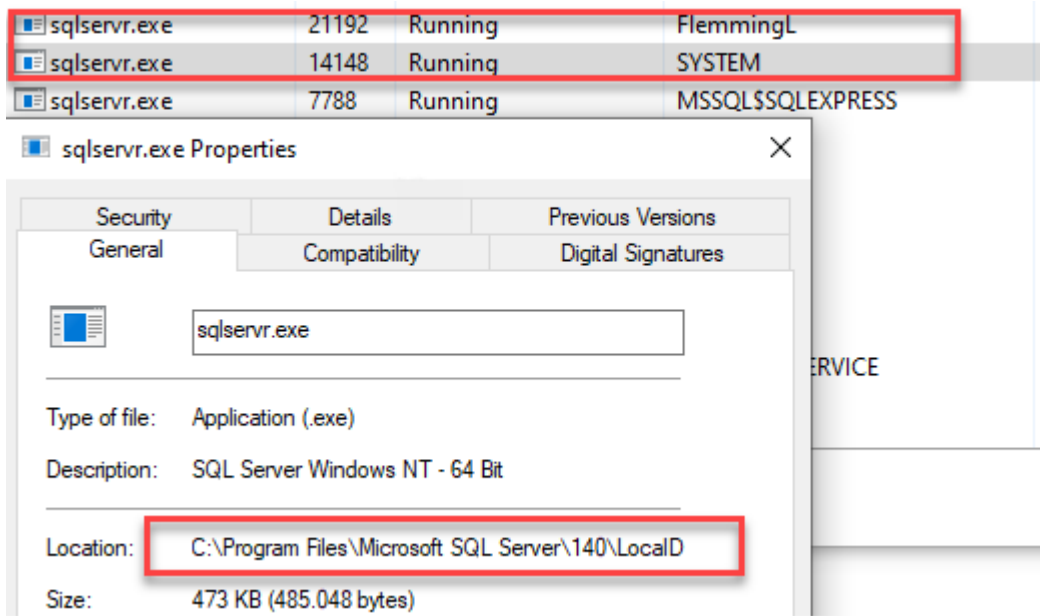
| sqlservr.exe | 21192 | Running | FlemmingL |
|---|---|---|---|
| sqlservr.exe | 14148 | Running | SYSTEM |
| sqlservr.exe | 7788 | Running | MSSQL$SQLEXPRESS |

sqlservr.exe Properties

Security Details Previous Versions
General Compatibility Digital Signatures

sqlservr.exe

ERVICE

Type of file: Application (.exe)

Description: SQL Server Windows NT - 64 Bit

Location: C:\Program Files\Microsoft SQL Server\140\LocalD

Size: 473 KB (485.048 bytes)